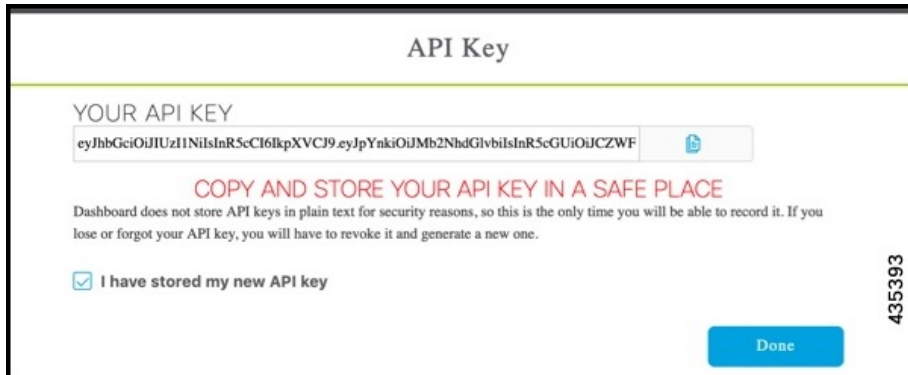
API Key

YOUR API KEY

eyJhbGciOiJIUzI1NiIsInR5cCI6IkpXVCJ9.eyJpYnkiOiJMb2NhdGlvbiIsInR5cGUiOiJCZWF

COPY AND STORE YOUR API KEY IN A SAFE PLACE

Dashboard does not store API keys in plain text for security reasons, so this is the only time you will be able to record it. If you lose or forgot your API key, you will have to revoke it and generate a new one.

I have stored my new API key

Done

435393